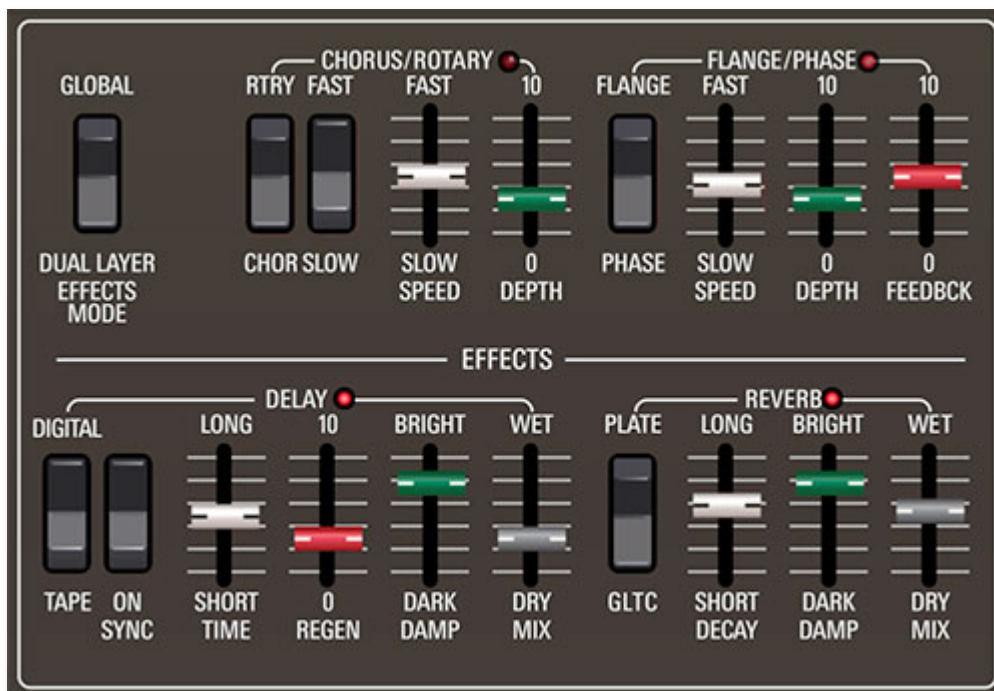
GLOBAL

DUAL LAYER
EFFECTS
MODE

CHORUS/ROTARY

RTRY FAST

CHOR SLOW

FAST

SLOW
SPEED

10

0
DEPTH

FLANGE/PHASE

FLANGE

PHASE

FAST

SLOW
SPEED

10

0
DEPTH

10

0
FEEDBCK

EFFECTS

DELAY

DIGITAL

TAPE ON
SYNC

LONG

SHORT
TIME

10

0
REGEN

BRIGHT

DARK
DAMP

WET

DRY
MIX

REVERB

PLATE

GLTC

LONG

SHORT
DECAY

BRIGHT

DARK
DAMP

WET

DRY
MIX